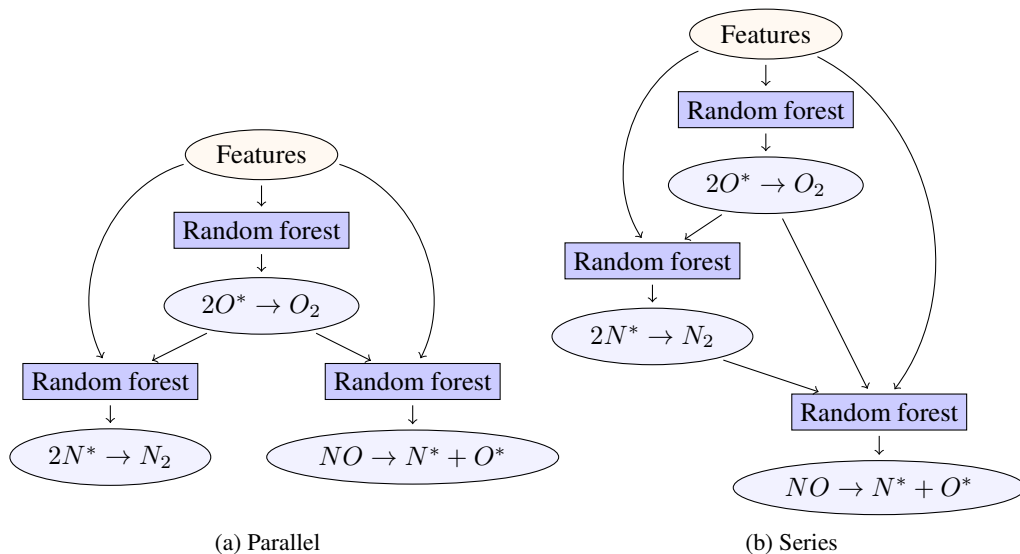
Features

Random forest

$2O^* \to O_2$

Random forest

Random forest

$2N^* \to N_2$

$NO \to N^* + O^*$

(a) Parallel

Features

Random forest

$2O^* \to O_2$

Random forest

$2N^* \to N_2$

Random forest

$NO \to N^* + O^*$

(b) Series